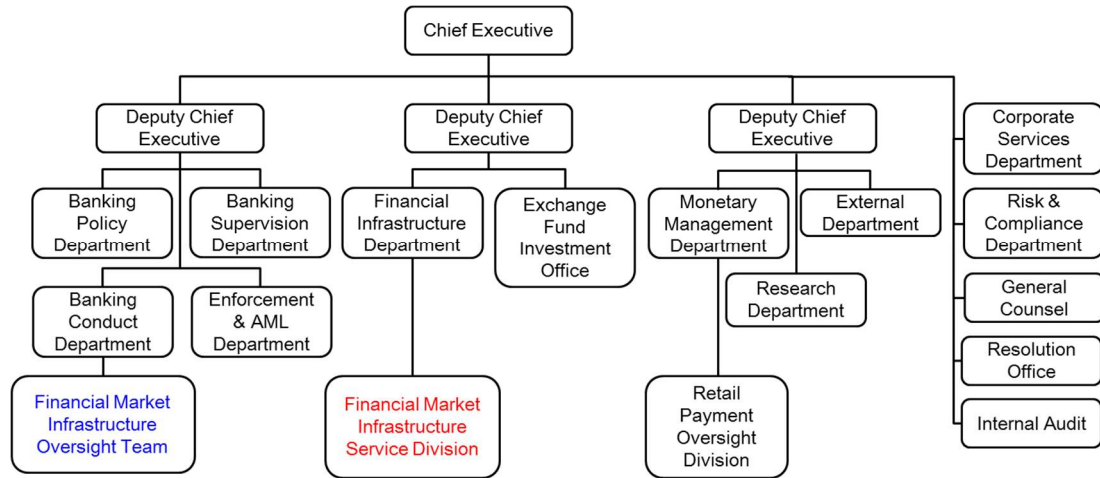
Chief Executive

Deputy Chief Executive

Banking Policy Department

Banking Supervision Department

Banking Conduct Department

Enforcement & AML Department

Financial Market Infrastructure Oversight Team

Deputy Chief Executive

Financial Infrastructure Department

Exchange Fund Investment Office

Financial Market Infrastructure Service Division

Deputy Chief Executive

Monetary Management Department

External Department

Research Department

Retail Payment Oversight Division

Corporate Services Department

Risk & Compliance Department

General Counsel

Resolution Office

Internal Audit